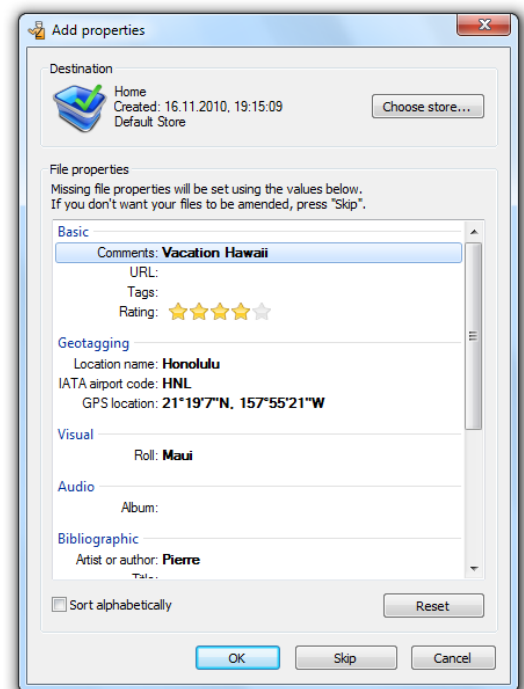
Add properties

Destination

Home
Created: 16.11.2010, 19:15:09
Default Store

Choose store...

File properties

Missing file properties will be set using the values below.
If you don't want your files to be amended, press "Skip".

Basic

Comments: Vacation Hawaii

URL:

Tags:

Rating:

Geotagging

Location name: Honolulu

IATA airport code: HNL

GPS location: 21°19'7"N, 157°55'21"W

Visual

Roll: Maui

Audio

Album:

Bibliographic

Artist or author: Pierre

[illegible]

Sort alphabetically

Reset

OK

Skip

Cancel